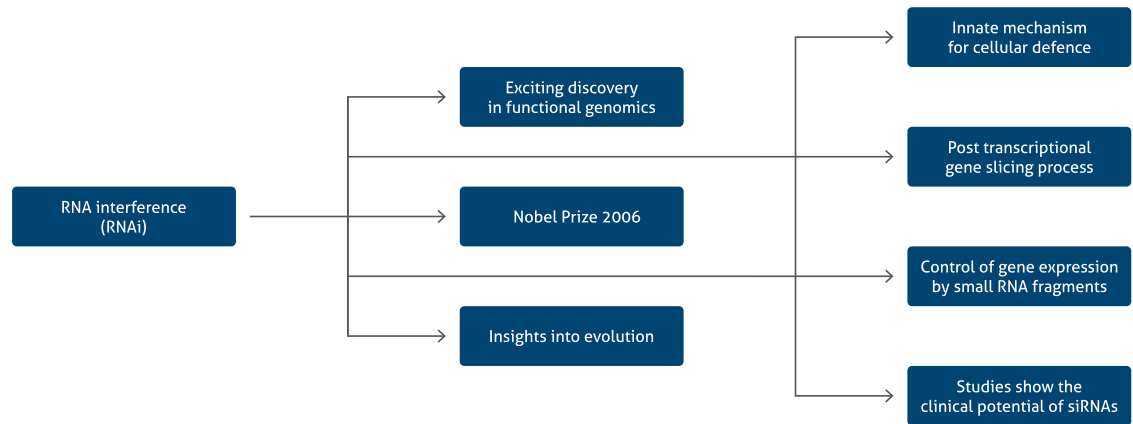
RNA interference (RNAi)

Exciting discovery in functional genomics

Nobel Prize 2006

Insights into evolution

Innate mechanism for cellular defence

Post transcriptional gene slicing process

Control of gene expression by small RNA fragments

Studies show the clinical potential of siRNAs